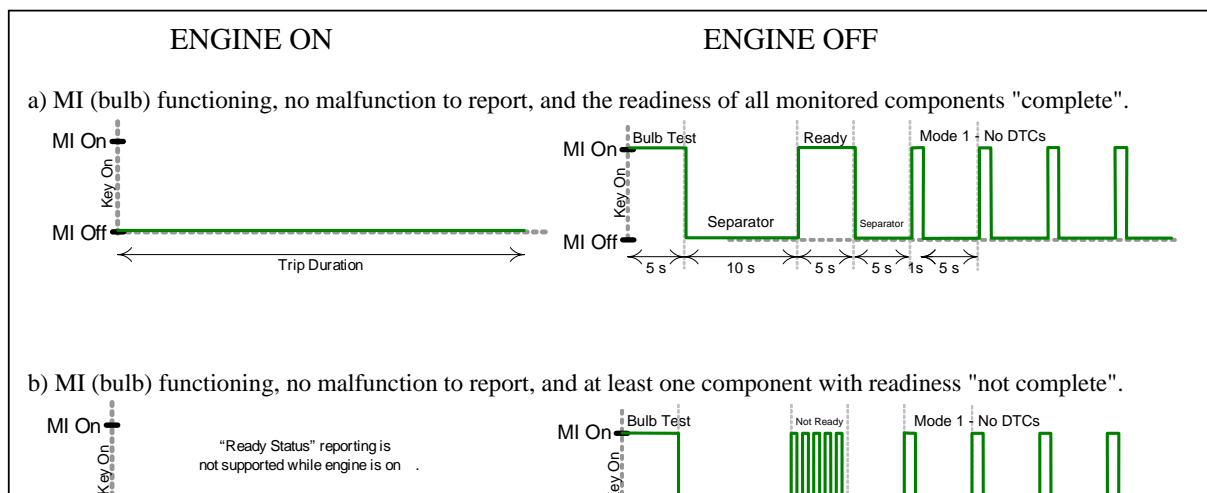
ENGINE ON

ENGINE OFF

a) MI (bulb) functioning, no malfunction to report, and the readiness of all monitored components "complete".

MI On
Key On
MI Off
Trip Duration

MI On
Bulb Test
Ready
Mode 1 - No DTCs
Key On
Separator
Separator
MI Off
5 s
10 s
5 s
5 s
1s
5 s

b) MI (bulb) functioning, no malfunction to report, and at least one component with readiness "not complete".

MI On
Key On
"Ready Status" reporting is not supported while engine is on .

MI On
Bulb Test
Not Ready
Mode 1 - No DTCs
Key On